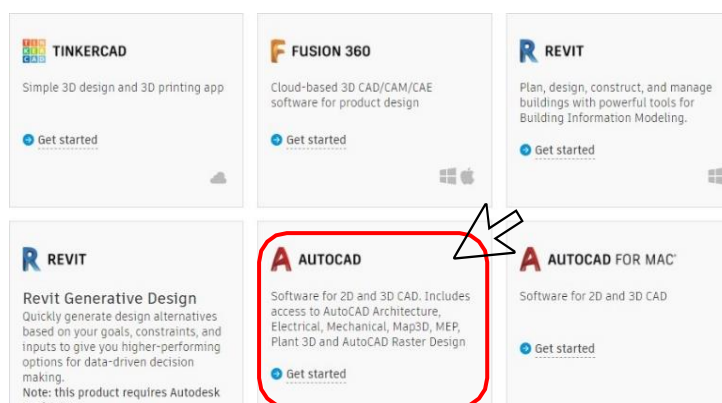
TIN KER CAD TINKERCAD

Simple 3D design and 3D printing app

Get started

F FUSION 360

Cloud-based 3D CAD/CAM/CAE software for product design

Get started

R REVIT

Plan, design, construct, and manage buildings with powerful tools for Building Information Modeling.

Get started

R REVIT

Revit Generative Design

Quickly generate design alternatives based on your goals, constraints, and inputs to give you higher-performing options for data-driven decision making.

Note: this product requires Autodesk

A AUTOCAD

Software for 2D and 3D CAD. Includes access to AutoCAD Architecture, Electrical, Mechanical, Map3D, MEP, Plant 3D and AutoCAD Raster Design

Get started

A AUTOCAD FOR MAC

Software for 2D and 3D CAD

Get started